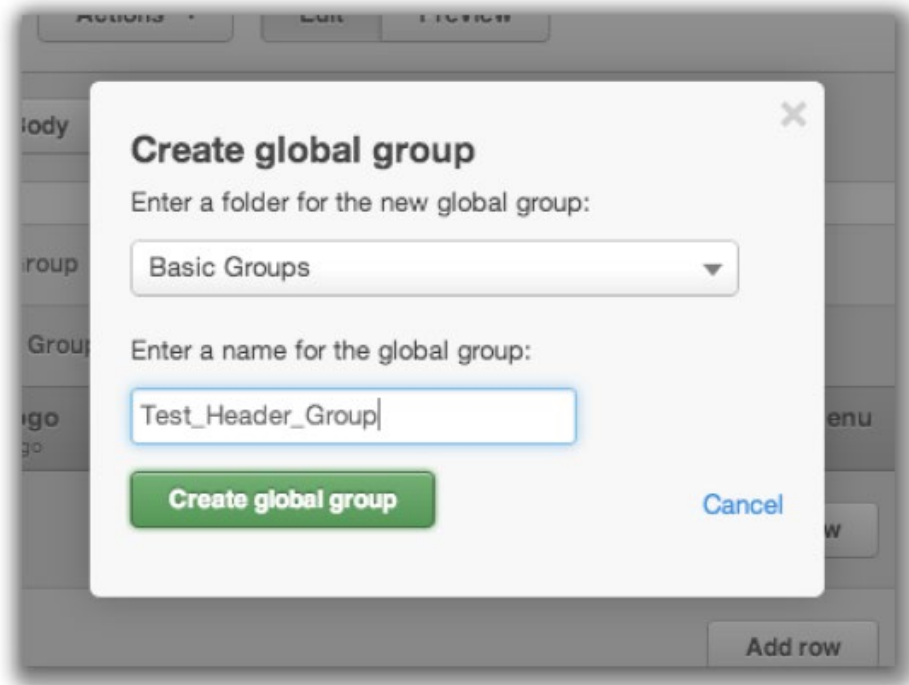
Actions ▾ Edit Preview

Body

roup

Group

ogo
go

enu

w

×

Create global group

Enter a folder for the new global group:

Basic Groups

Enter a name for the global group:

Test_Header_Group

Create global group

Cancel

Add row